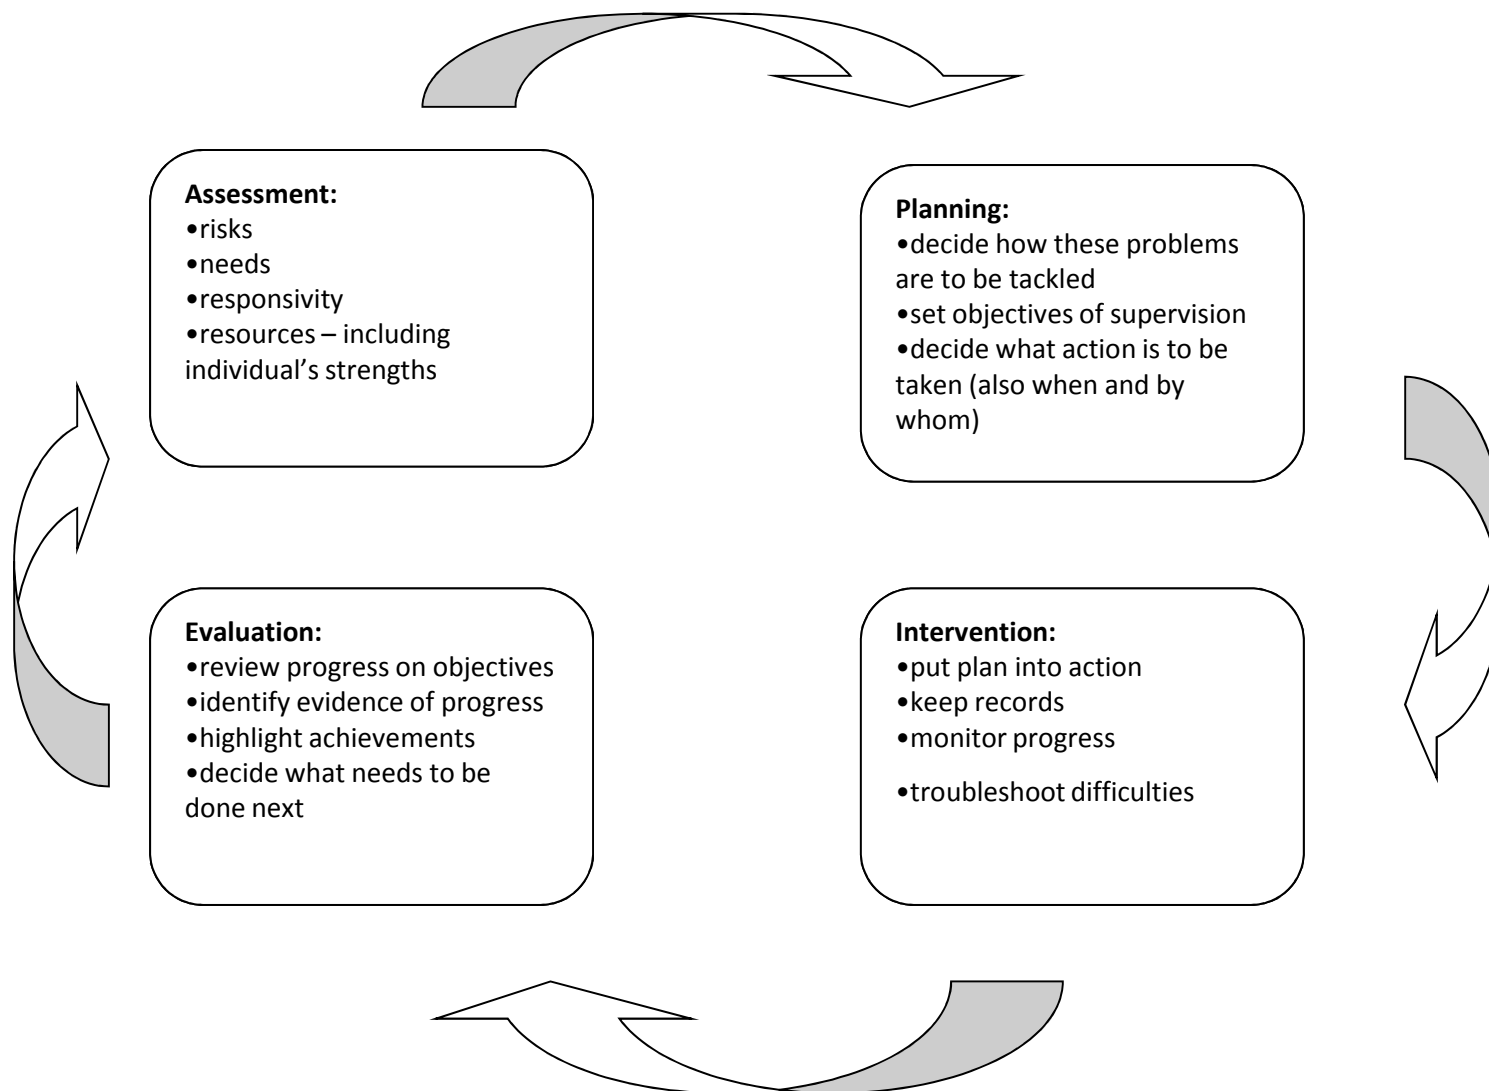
**Assessment:**
•risks
•needs
•responsivity
•resources – including individual's strengths

**Planning:**
•decide how these problems are to be tackled
•set objectives of supervision
•decide what action is to be taken (also when and by whom)

**Intervention:**
•put plan into action
•keep records
•monitor progress
•troubleshoot difficulties

**Evaluation:**
•review progress on objectives
•identify evidence of progress
•highlight achievements
•decide what needs to be done next